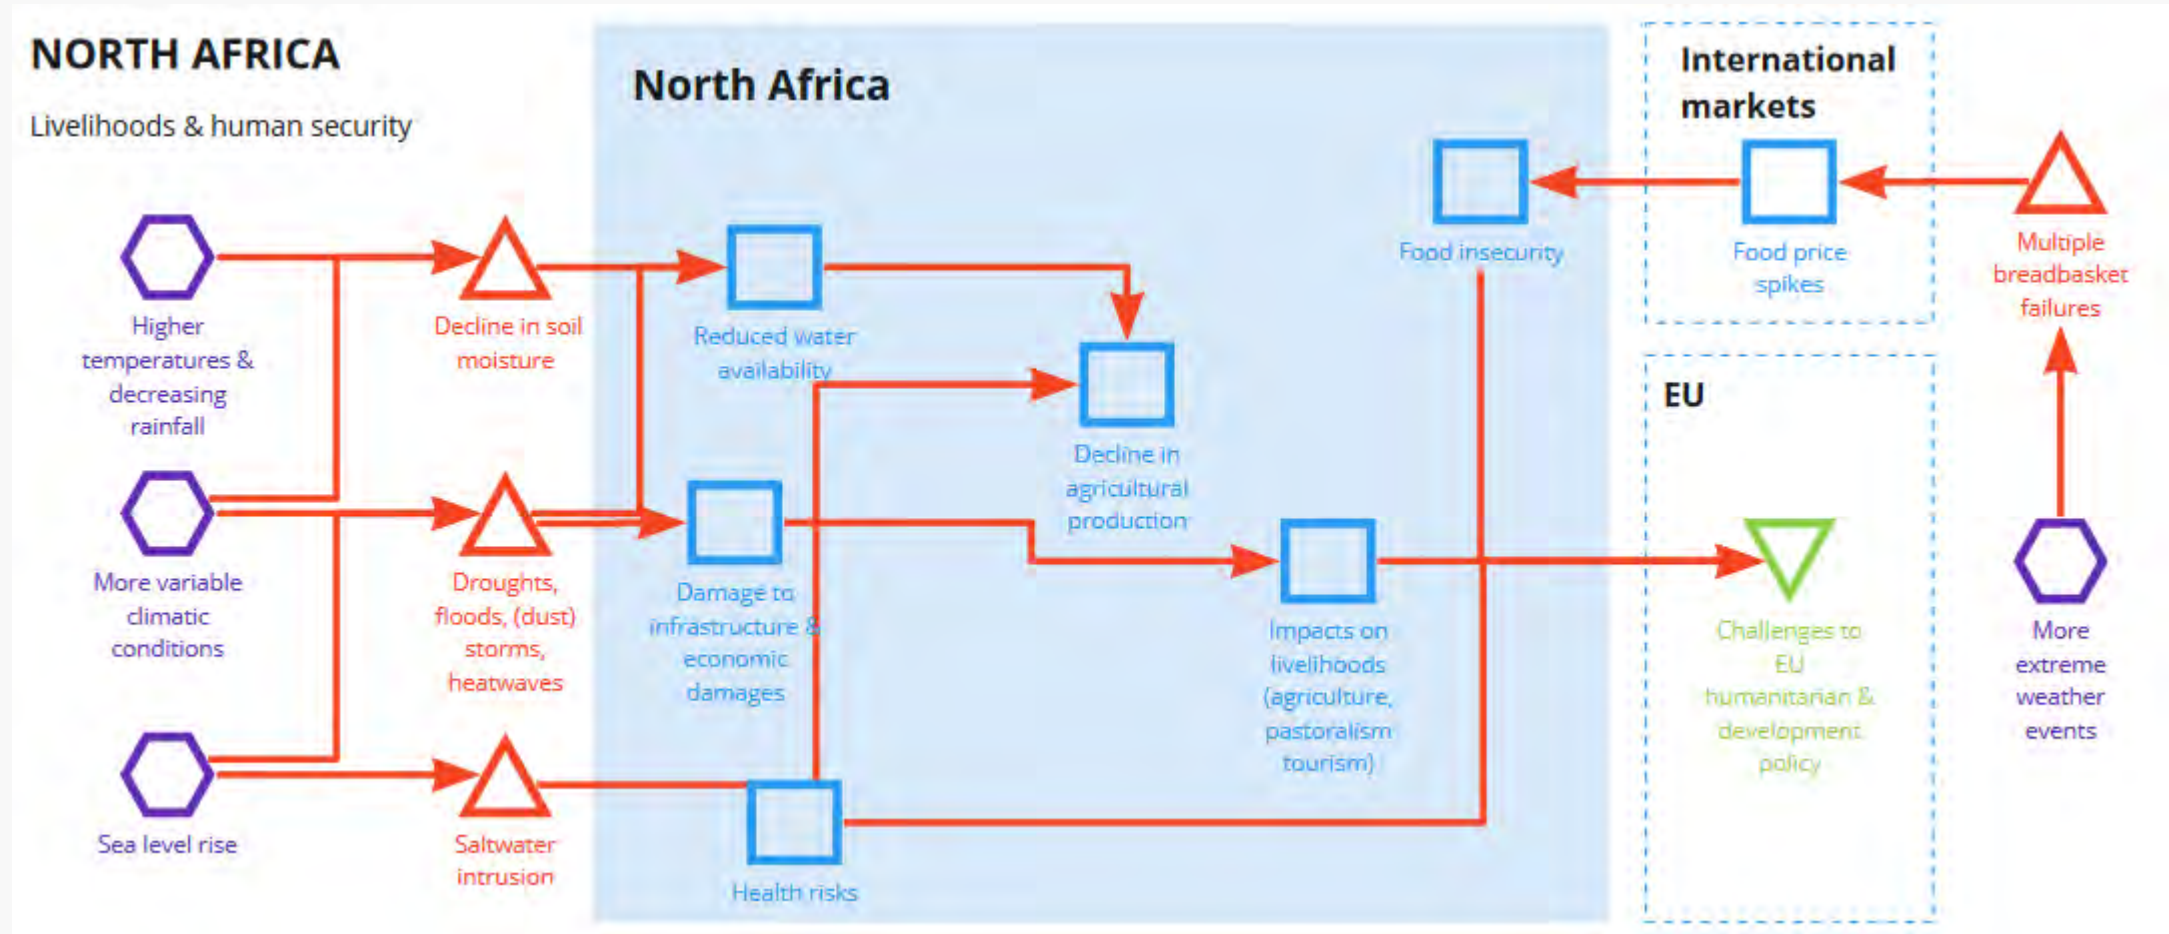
NORTH AFRICA

Livelihoods & human security

North Africa

International markets

EU

Higher temperatures & decreasing rainfall

More variable climatic conditions

Sea level rise

Decline in soil moisture

Droughts, floods, (dust) storms, heatwaves

Saltwater intrusion

Reduced water availability

Damage to infrastructure & economic damages

Health risks

Decline in agricultural production

Impacts on livelihoods (agriculture, pastoralism tourism)

Food insecurity

Food price spikes

Multiple breadbasket failures

Challenges to EU humanitarian & development policy

More extreme weather events